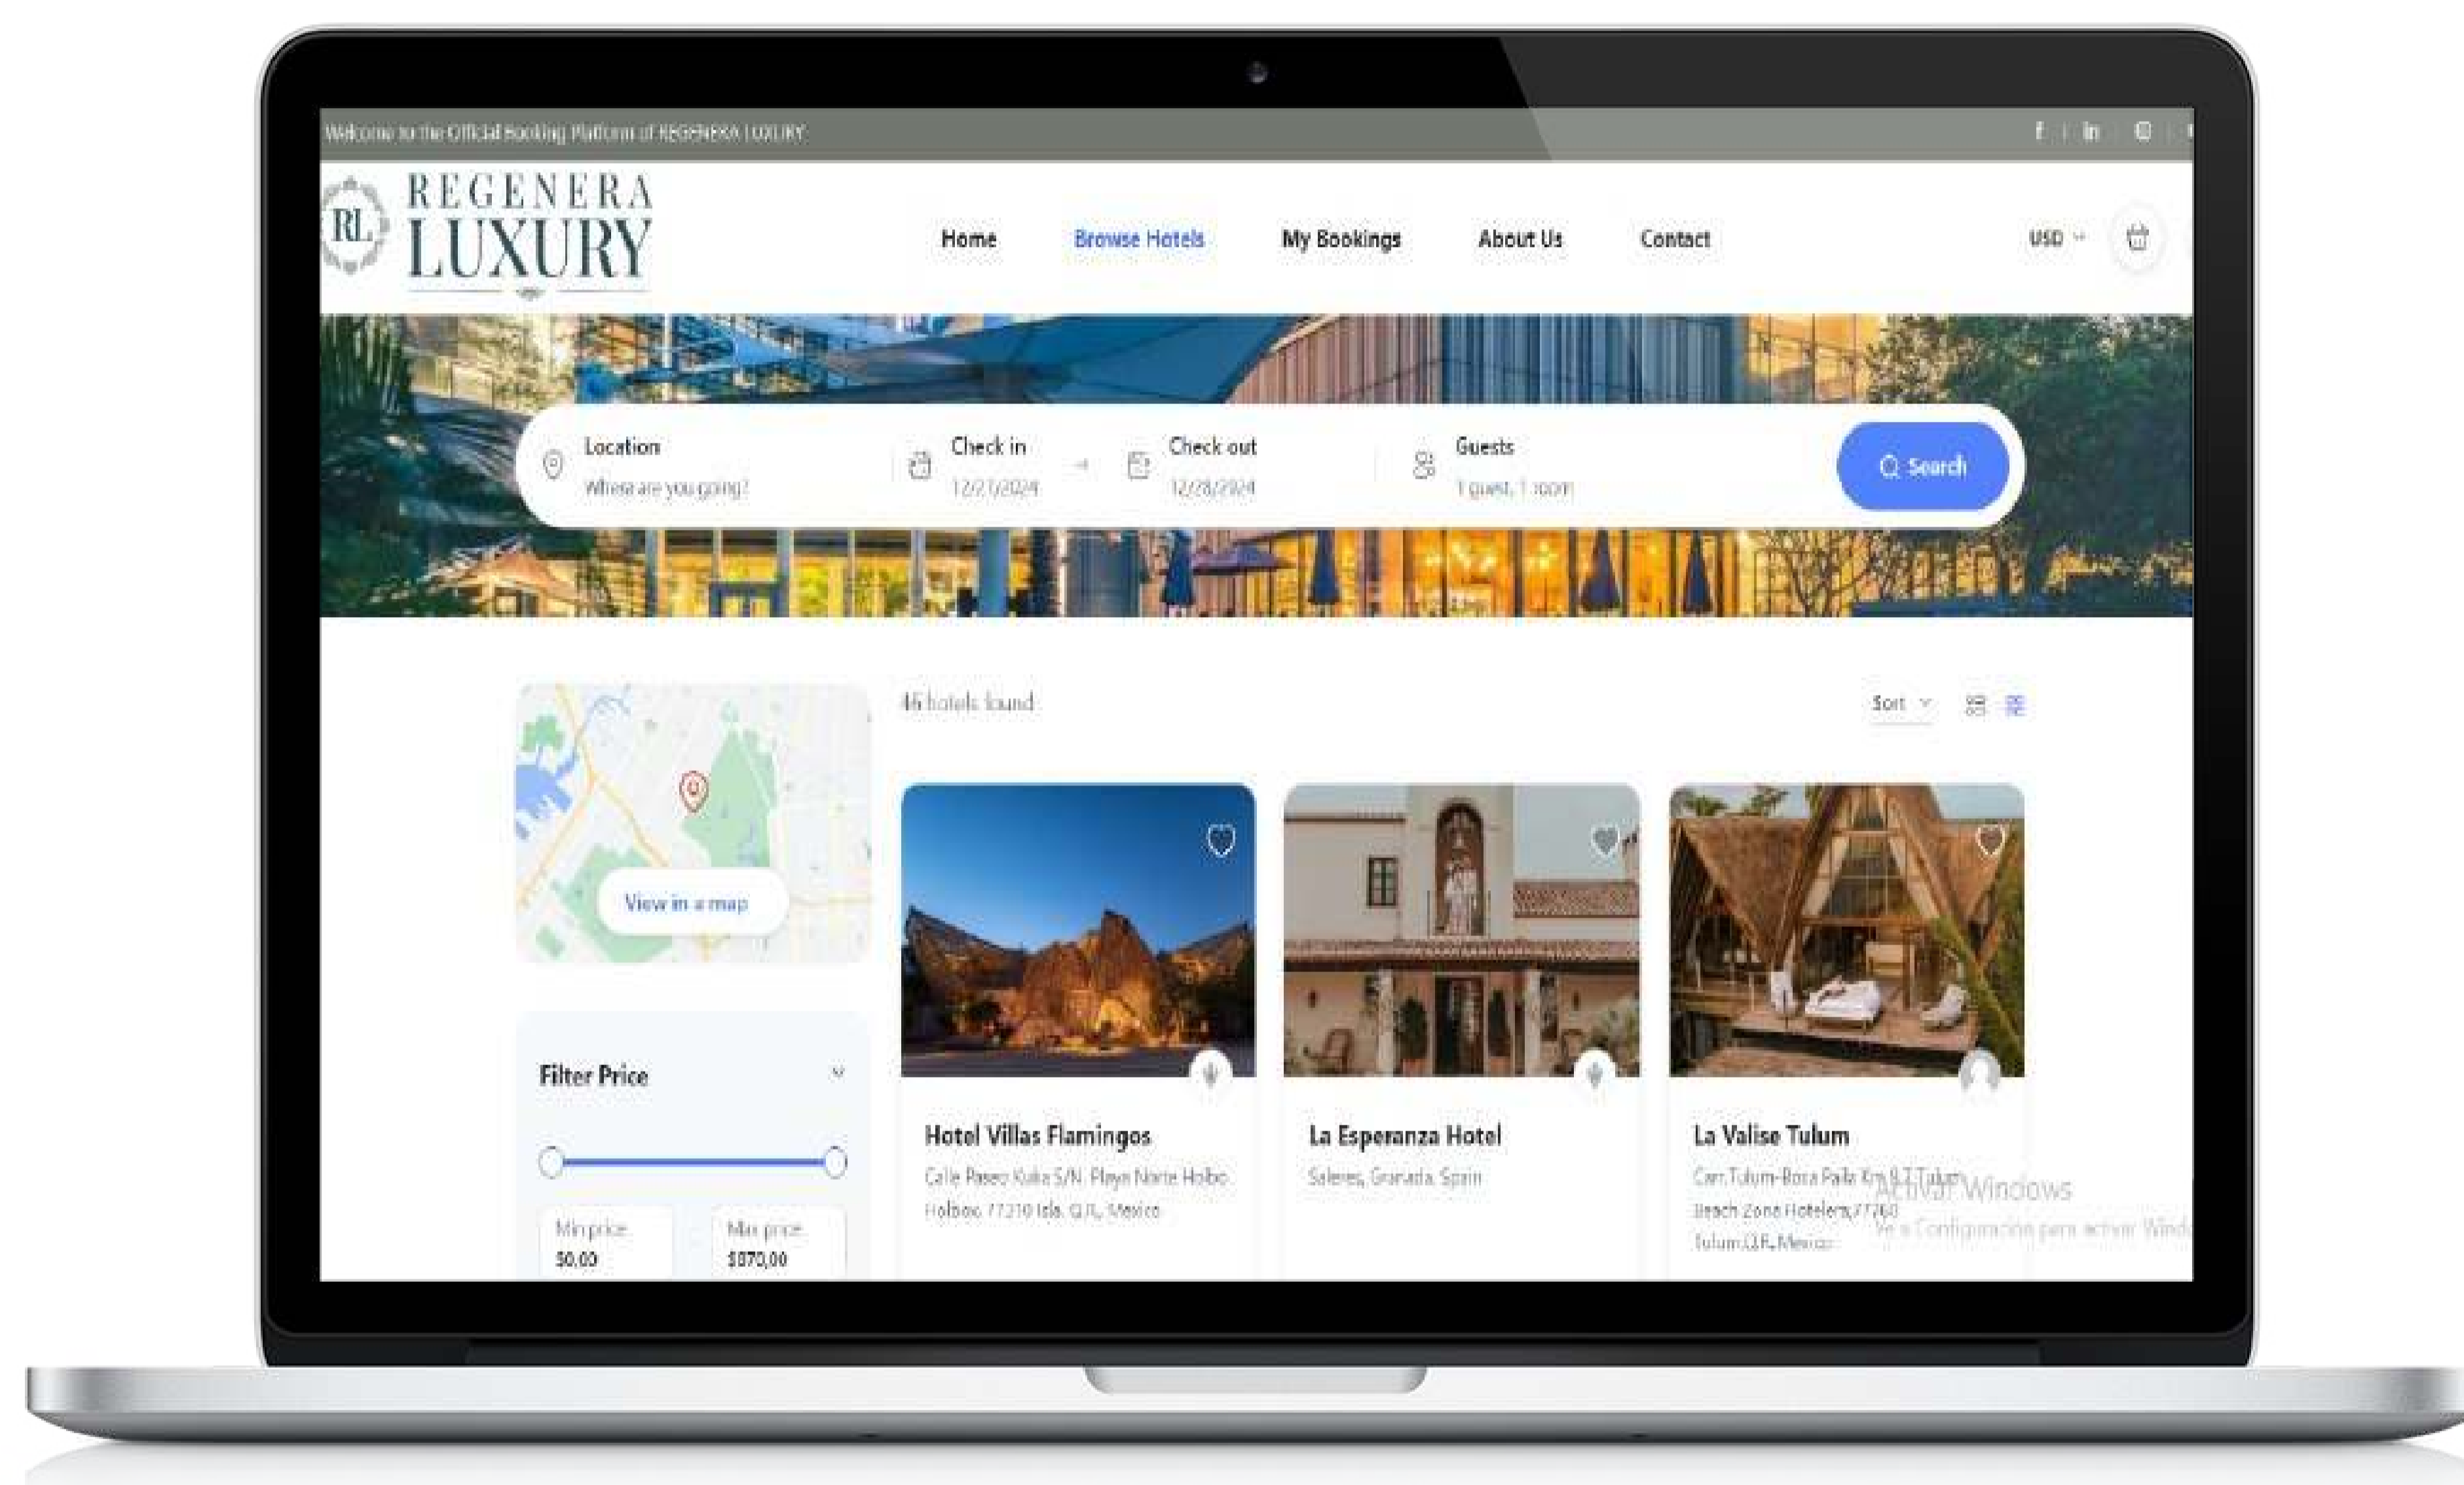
Welcome to the Official Booking Platform of REGENERA LUXURY

RL REGENERA LUXURY

Home Browse Hotels My Bookings About Us Contact

USD

Location
Where are you going?

Check in
12/27/2024

Check out
12/28/2024

Guests
1 guest, 1 room

Search

View in a map

Filter Price

Min price
$0.00

Max price
$870.00

46 hotels found

Sort

Hotel Villas Flamingos
Calle Paseo Kuka S/N, Playa Norte Holbo Holbox, 77310 Isla, Q.R., Mexico

La Esperanza Hotel
Saleres, Granada, Spain

La Valise Tulum
Carr. Tulum-Boca Paila Km 8.7, Tulum Beach Zona Hotelera, 77760 Tulum, Q.R., Mexico

Activar Windows
Ve a Configuración para activar Wind